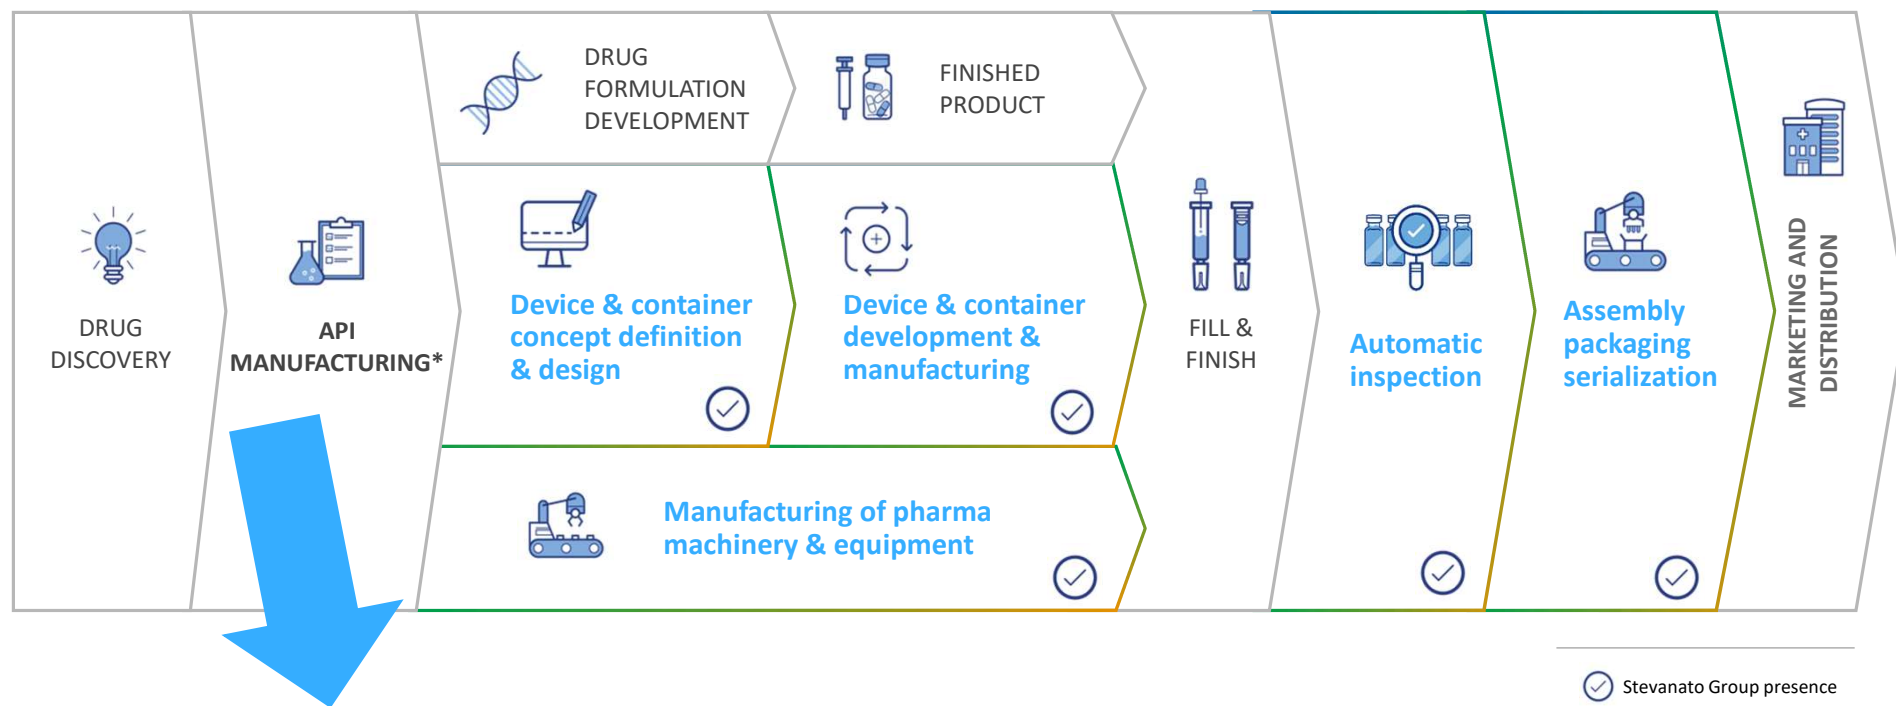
DRUG DISCOVERY

API MANUFACTURING*

DRUG FORMULATION DEVELOPMENT

FINISHED PRODUCT

Device & container concept definition & design

Device & container development & manufacturing

Manufacturing of pharma machinery & equipment

FILL & FINISH

Automatic inspection

Assembly packaging serialization

MARKETING AND DISTRIBUTION

Stevanato Group presence